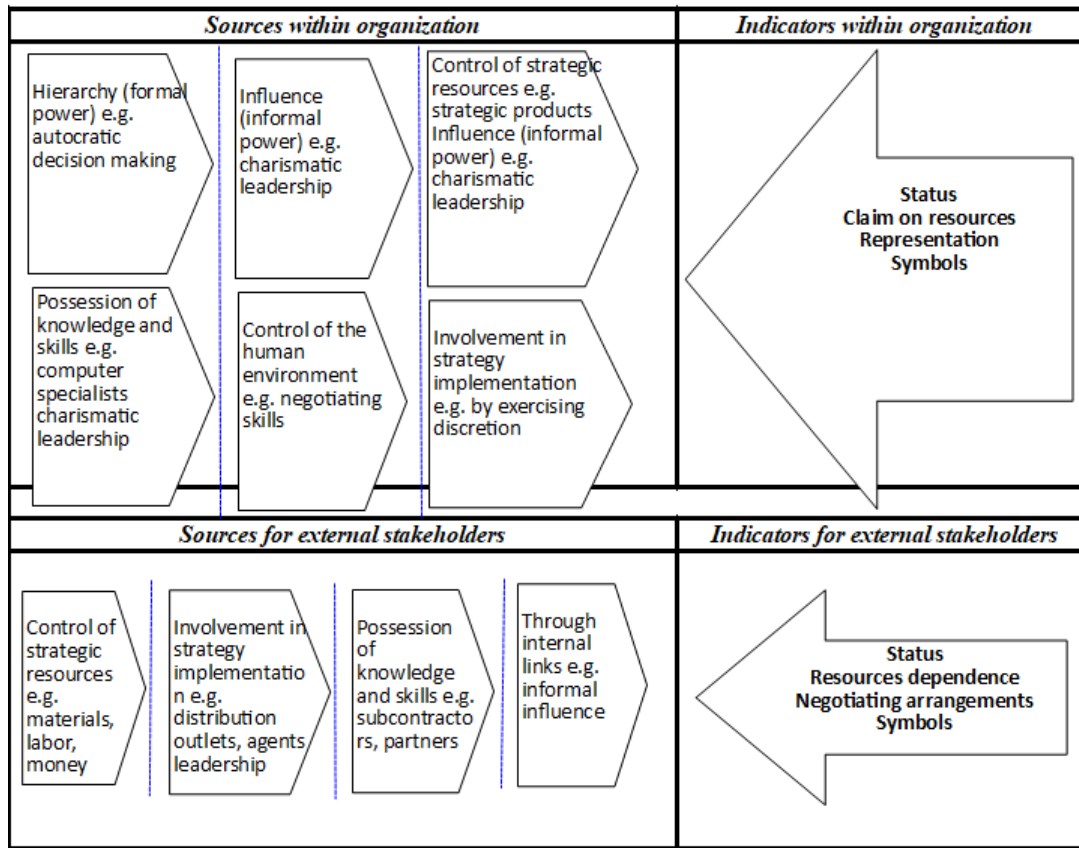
Sources within organization

Indicators within organization

Hierarchy (formal power) e.g. autocratic decision making

Influence (informal power) e.g. charismatic leadership

Control of strategic resources e.g. strategic products Influence (informal power) e.g. charismatic leadership

Possession of knowledge and skills e.g. computer specialists charismatic leadership

Control of the human environment e.g. negotiating skills

Involvement in strategy implementation e.g. by exercising discretion

Status
Claim on resources
Representation
Symbols

Sources for external stakeholders

Indicators for external stakeholders

Control of strategic resources e.g. materials, labor, money

Involvement in strategy implementation e.g. distribution outlets, agents leadership

Possession of knowledge and skills e.g. subcontractors, partners

Through internal links e.g. informal influence

Status
Resources dependence
Negotiating arrangements
Symbols